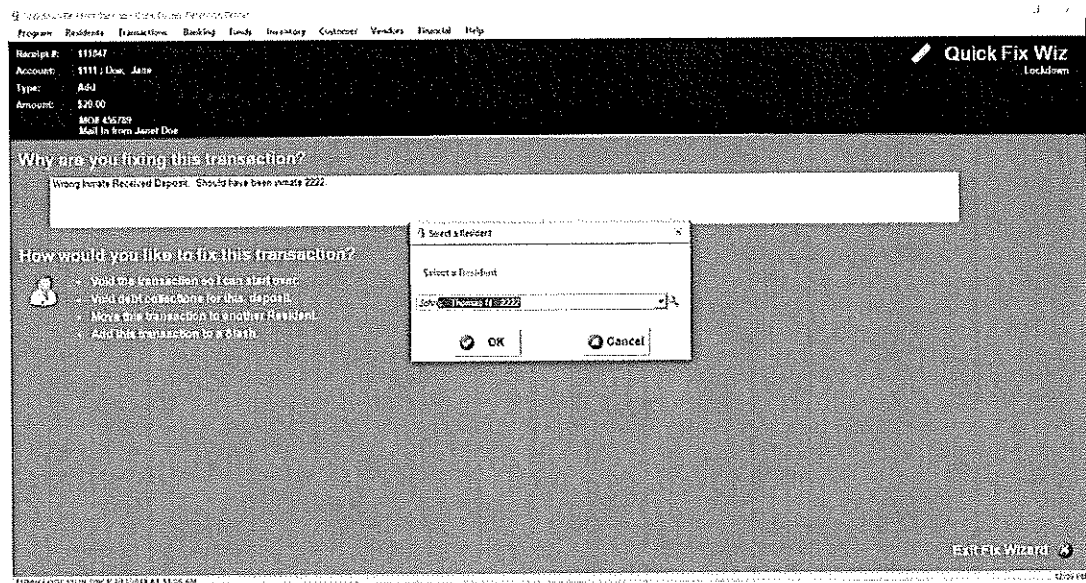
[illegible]

Program Residents Transactions Banking Funds Inventory Customer Vendors Financial Help

Receipt #: 111047
Account: 1111 | Doe, Jane
Type: Add
Amount: $20.00
MO# 456789
Mail In from Janet Doe

Quick Fix Wiz
Lockdown

Why are you fixing this transaction?

Wrong Inmate Received Deposit. Should have been inmate 2222.

How would you like to fix this transaction?

Void the transaction so I can start over.
Void debt collections for this deposit.
Move this transaction to another Resident.
Add this transaction to a Stash.

Select a Resident

Select a Resident

John, Thomas (I) - 2222

OK

Cancel

Exit Fix Wizard

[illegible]